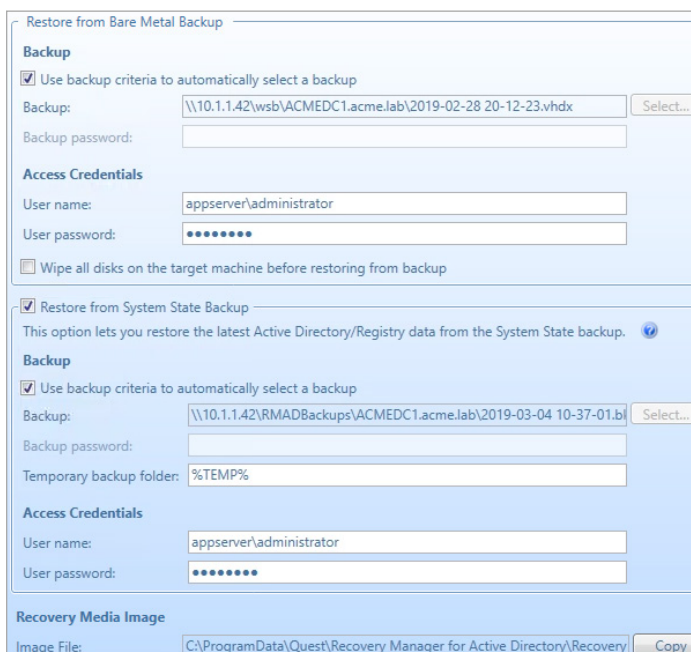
Restore from Bare Metal Backup

Backup

Use backup criteria to automatically select a backup

Backup: \\10.1.1.42\wsb\ACMEDC1.acme.lab\2019-02-28 20-12-23.vhdx Select...

Backup password:

Access Credentials

User name: appserver\administrator

User password: ●●●●●●●●

Wipe all disks on the target machine before restoring from backup

Restore from System State Backup

This option lets you restore the latest Active Directory/Registry data from the System State backup.

Backup

Use backup criteria to automatically select a backup

Backup: \\10.1.1.42\RMADBackups\ACMEDC1.acme.lab\2019-03-04 10-37-01.bl Select...

Backup password:

Temporary backup folder: %TEMP%

Access Credentials

User name: appserver\administrator

User password: ●●●●●●●●

Recovery Media Image

Image File: C:\ProgramData\Quest\Recovery Manager for Active Directory\Recovery Copy